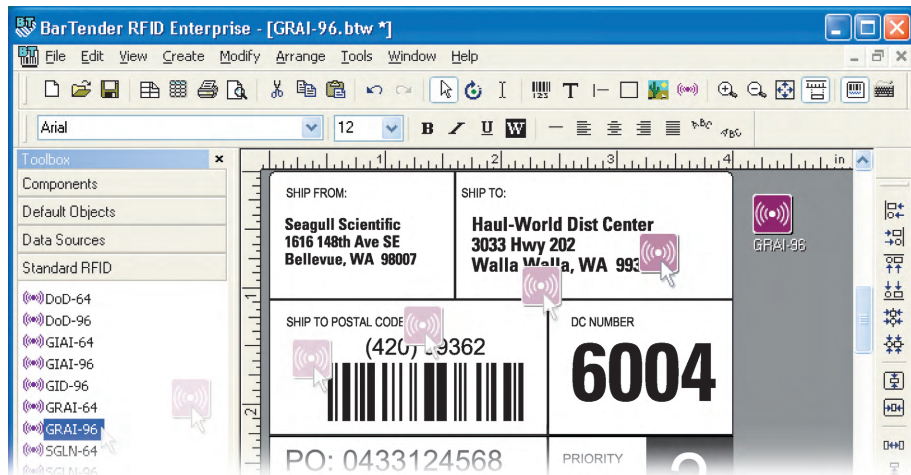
BarTender RFID Enterprise - [GRAI-96.btw *]

File Edit View Create Modify Arrange Tools Window Help

Arial 12 B I U W

Toolbox ×
Components
Default Objects
Data Sources
Standard RFID
DoD-64
DoD-96
GIAI-64
GIAI-96
GID-96
GRAI-64
GRAI-96
SGLN-64
SGLN-96

1 2 3 4 in

SHIP FROM:
Seagull Scientific
1616 148th Ave SE
Bellevue, WA 98007

SHIP TO:
Haul-World Dist Center
3033 Hwy 202
Walla Walla, WA 993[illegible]

SHIP TO POSTAL CODE
(420) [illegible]9362

DC NUMBER
6004

PO: 0433124568

PRIORITY

GRAI-96

2